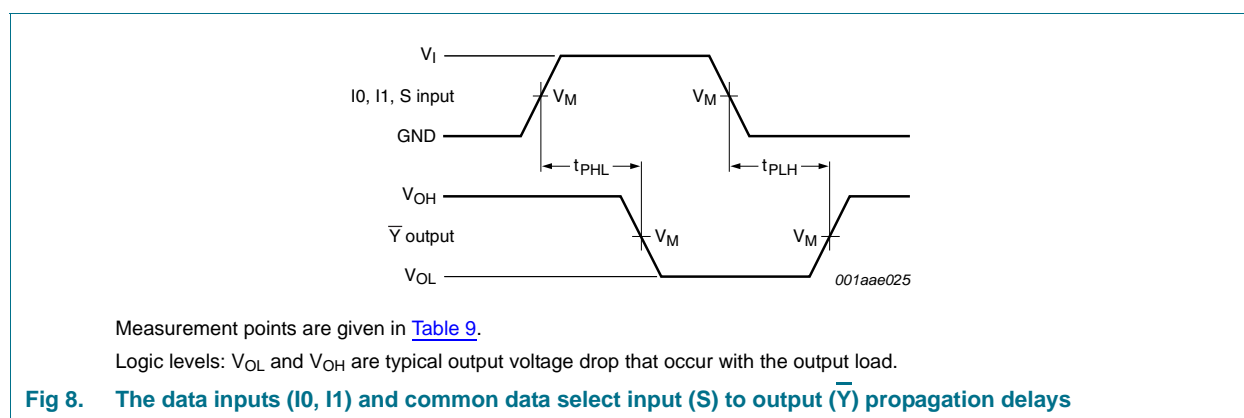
$V_I$

I0, I1, S input

$V_M$

$V_M$

GND

$t_{PHL}$

$t_{PLH}$

$V_{OH}$

$\overline{Y}$ output

$V_M$

$V_M$

$V_{OL}$

001aae025

Measurement points are given in Table 9.

Logic levels: $V_{OL}$ and $V_{OH}$ are typical output voltage drop that occur with the output load.

Fig 8. The data inputs (I0, I1) and common data select input (S) to output ($\overline{Y}$) propagation delays